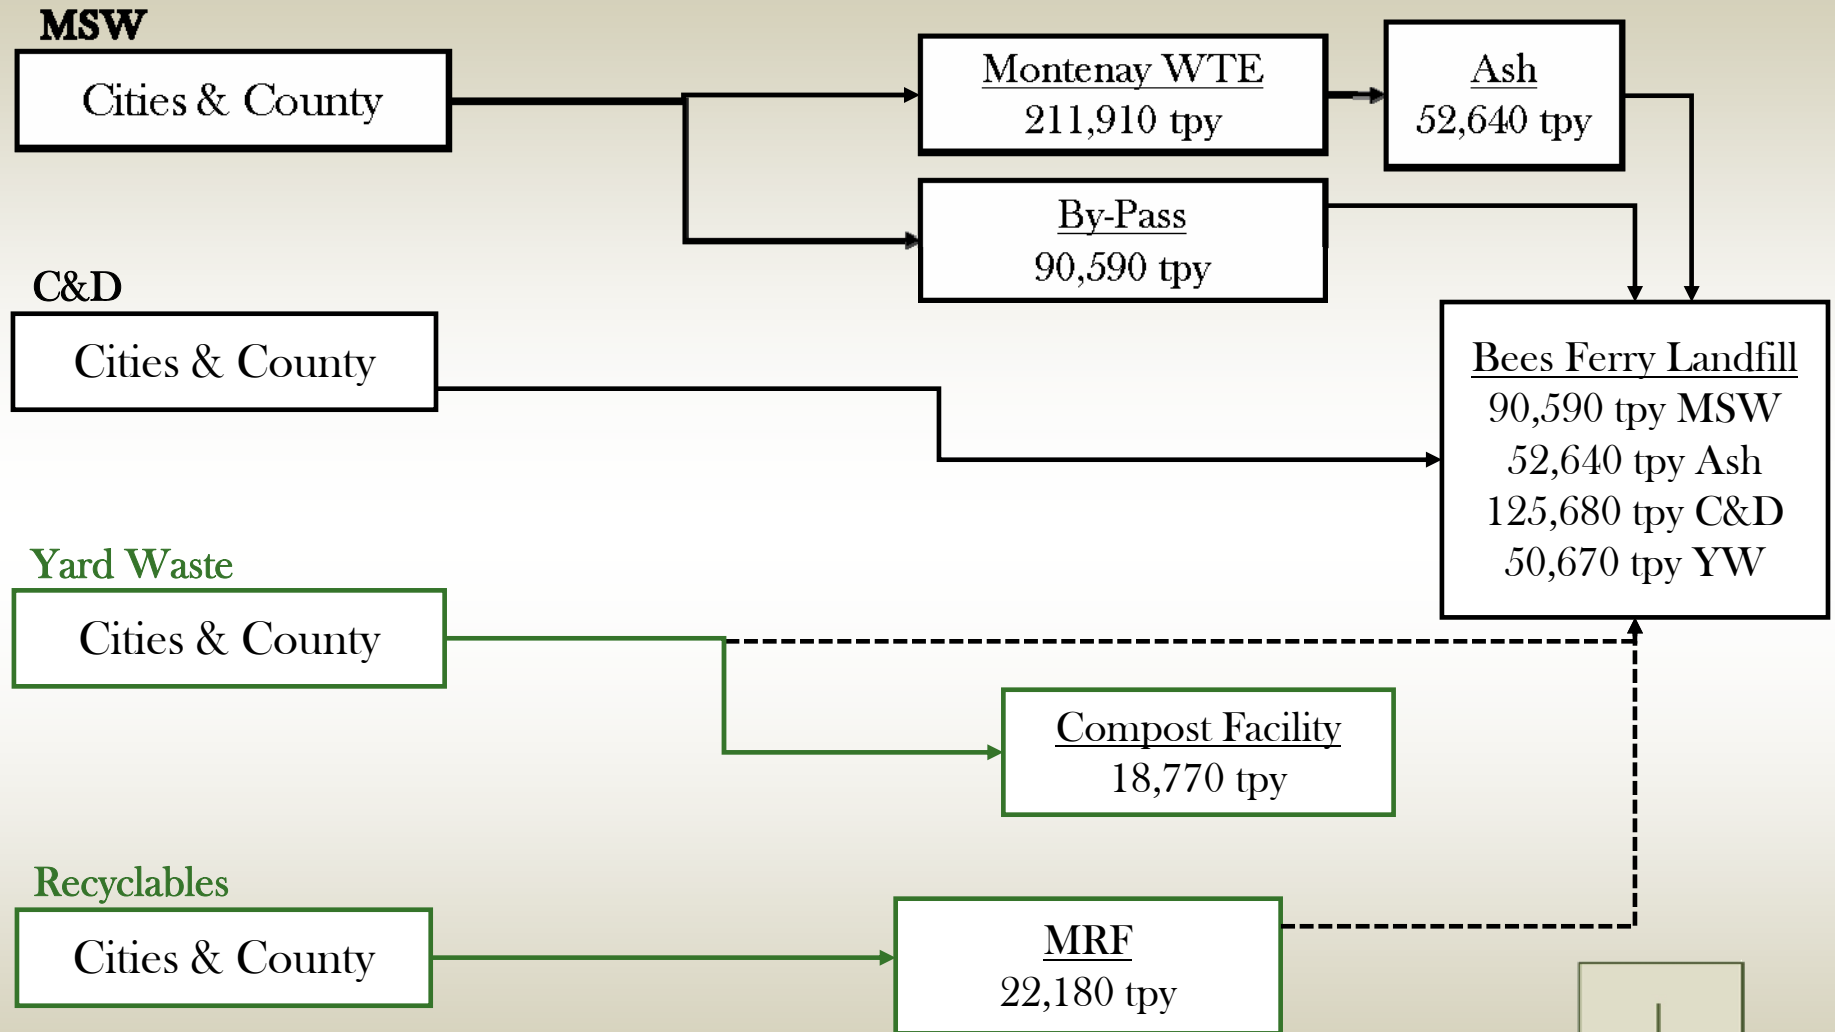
MSW

Cities & County

Montenay WTE
211,910 tpy

Ash
52,640 tpy

By-Pass
90,590 tpy

C&D

Cities & County

Bees Ferry Landfill
90,590 tpy MSW
52,640 tpy Ash
125,680 tpy C&D
50,670 tpy YW

Yard Waste

Cities & County

Compost Facility
18,770 tpy

Recyclables

Cities & County

MRF
22,180 tpy